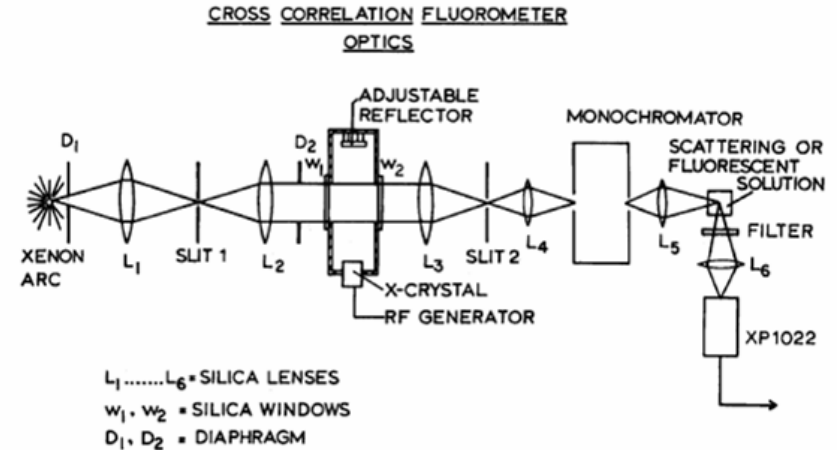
CROSS CORRELATION FLUOROMETER OPTICS

ADJUSTABLE REFLECTOR

MONOCHROMATOR

SCATTERING OR FLUORESCENT SOLUTION

$D_1$

$D_2$

$W_1$

$W_2$

XENON ARC

$L_1$

SLIT 1

$L_2$

$L_3$

SLIT 2

$L_4$

$L_5$

FILTER

$L_6$

X-CRYSTAL

RF GENERATOR

XP1022

$L_1$.......$L_6$ = SILICA LENSES
$W_1$, $W_2$ = SILICA WINDOWS
$D_1$, $D_2$ = DIAPHRAGM